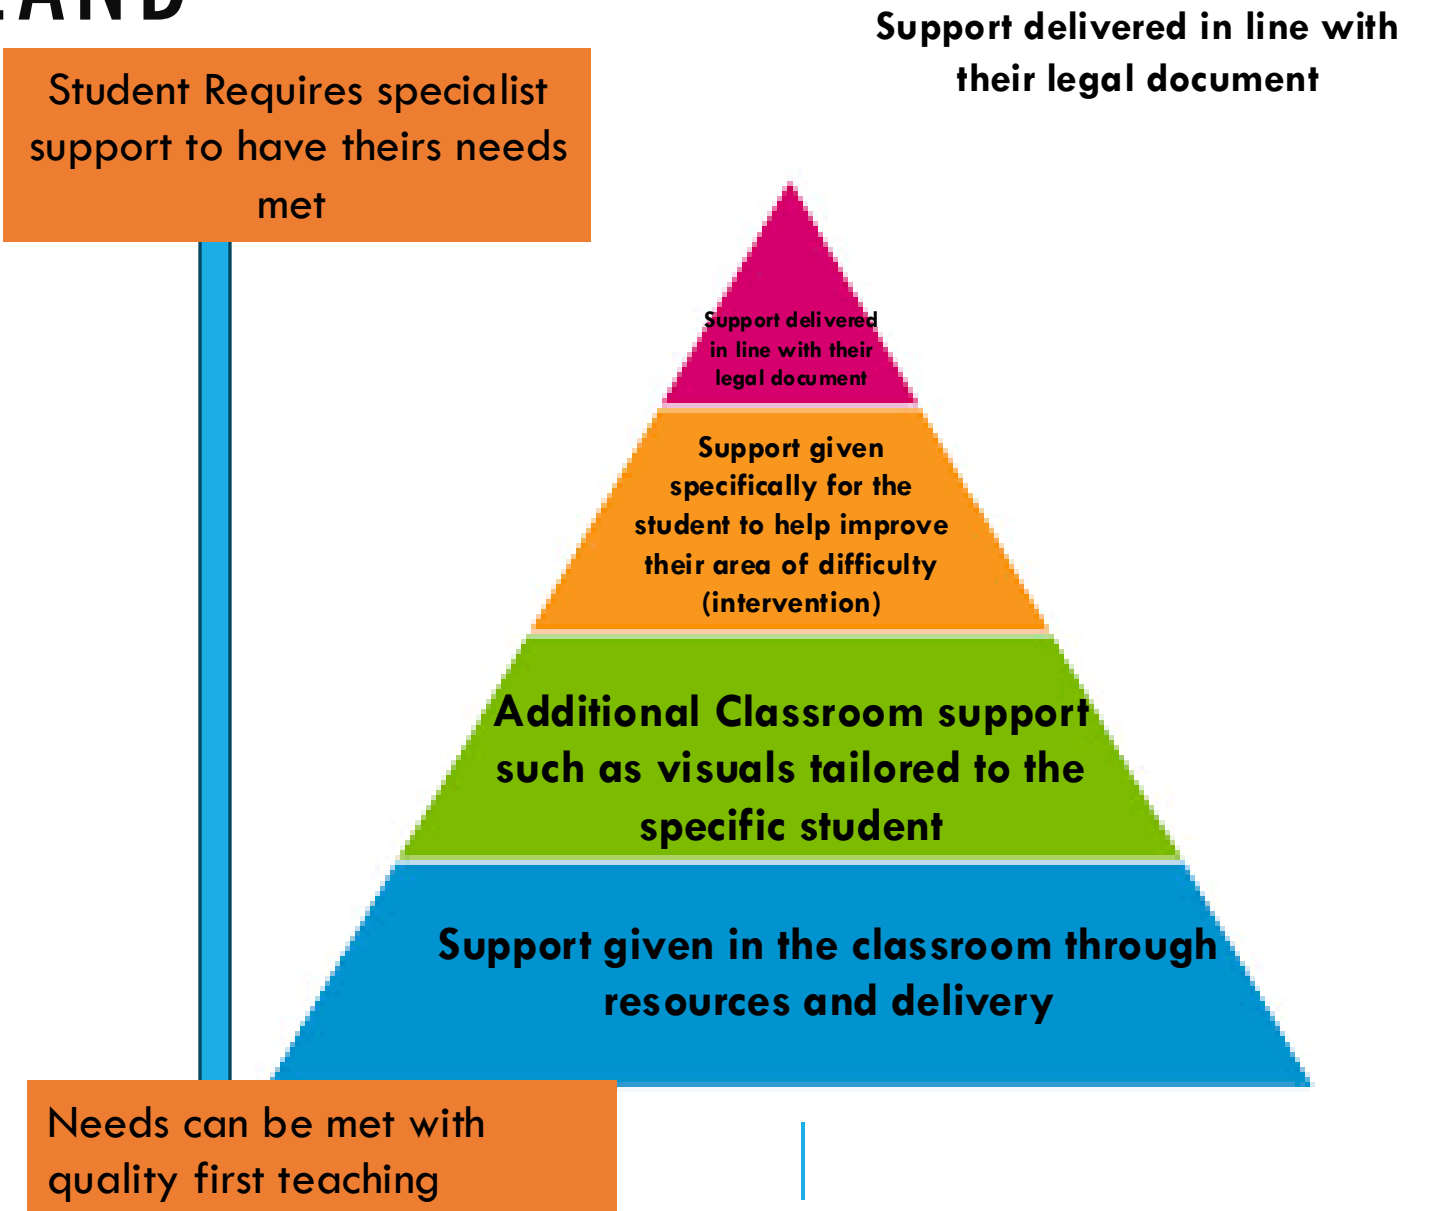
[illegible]AND

Student Requires specialist support to have theirs needs met

Support delivered in line with their legal document

Support delivered in line with their legal document

Support given specifically for the student to help improve their area of difficulty (intervention)

Additional Classroom support such as visuals tailored to the specific student

Support given in the classroom through resources and delivery

Needs can be met with quality first teaching